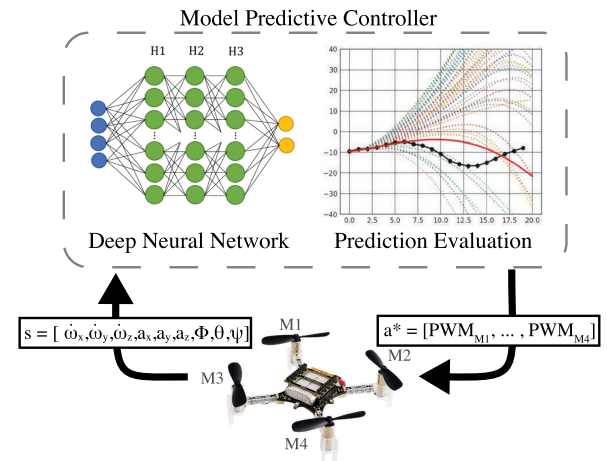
Model Predictive Controller

H1 H2 H3

40
30
20
10
0
−10
−20
−30
−40
0.0 2.5 5.0 7.5 10.0 12.5 15.0 17.5 20.0

Deep Neural Network

Prediction Evaluation

$s = [\dot{\omega}_x, \dot{\omega}_y, \dot{\omega}_z, a_x, a_y, a_z, \Phi, \theta, \psi]$

$a^* = [PWM_{M1}, \ldots, PWM_{M4}]$

M1

M2

M3

M4